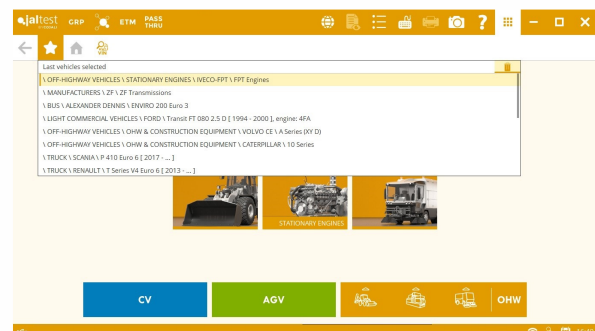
jaltest GRP ETM PASS THRU

Last vehicles selected

\ OFF-HIGHWAY VEHICLES \ STATIONARY ENGINES \ IVECO-FPT \ FPT Engines
\ MANUFACTURERS \ ZF \ ZF Transmissions
\ BUS \ ALEXANDER DENNIS \ ENVIRO 200 Euro 3
\ LIGHT COMMERCIAL VEHICLES \ FORD \ Transit FT 080 2.5 D [ 1994 - 2000 ], engine: 4FA
\ OFF-HIGHWAY VEHICLES \ OHW & CONSTRUCTION EQUIPMENT \ VOLVO CE \ A Series (XY D)
\ OFF-HIGHWAY VEHICLES \ OHW & CONSTRUCTION EQUIPMENT \ CATERPILLAR \ 10 Series
\ TRUCK \ SCANIA \ P 410 Euro 6 [ 2017 - ... ]
\ TRUCK \ RENAULT \ T Series V4 Euro 6 [ 2013 - ... ]

STATIONARY ENGINES

CV

AGV

OHW